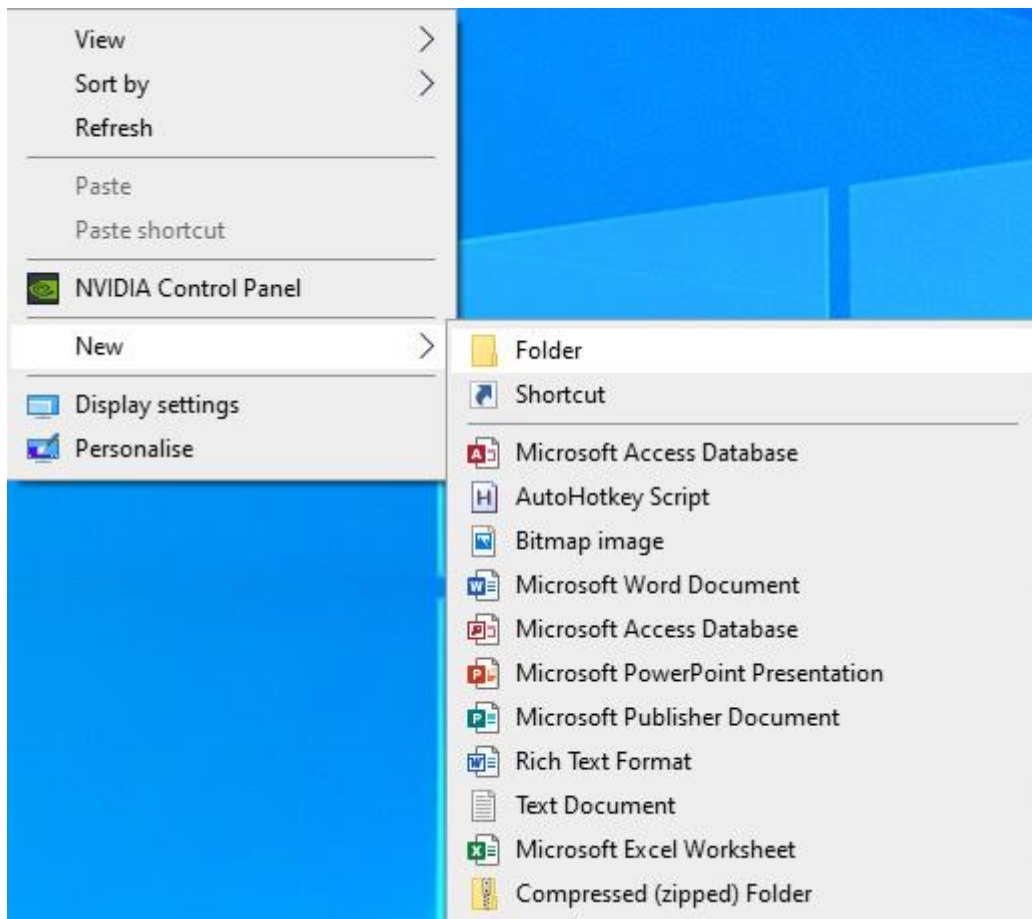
View
Sort by
Refresh
Paste
Paste shortcut
NVIDIA Control Panel
New
Display settings
Personalise

Folder
Shortcut
Microsoft Access Database
AutoHotkey Script
Bitmap image
Microsoft Word Document
Microsoft Access Database
Microsoft PowerPoint Presentation
Microsoft Publisher Document
Rich Text Format
Text Document
Microsoft Excel Worksheet
Compressed (zipped) Folder